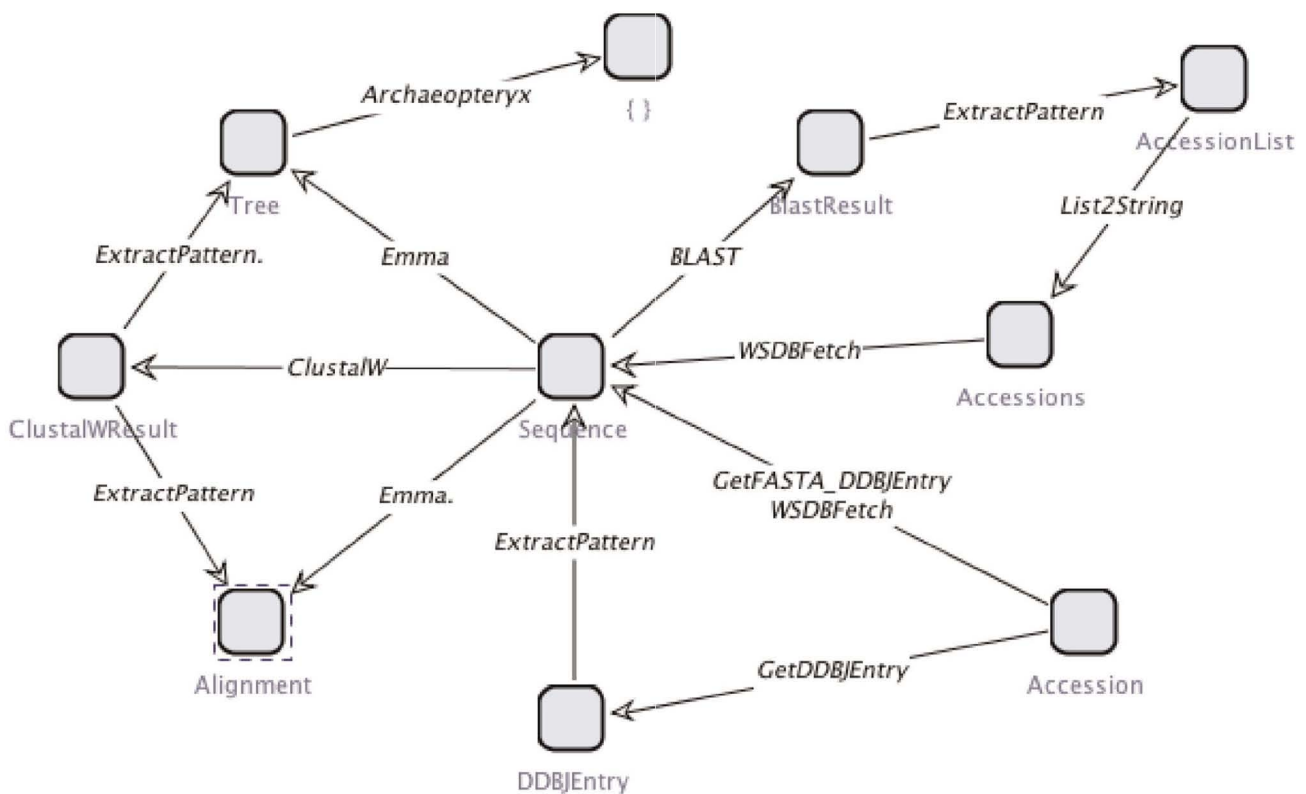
{ }

Archaeopteryx

Tree

ExtractPattern

AccessionList

BlastResult

List2String

ExtractPattern.

Emma

BLAST

Accessions

WSDBFetch

ClustalW

ClustalWResult

Seqence

Accessions

ExtractPattern

Emma.

GetFASTA_DDBJEntry
WSDBFetch

ExtractPattern

Alignment

GetDDBJEntry

Accession

DDBJEntry